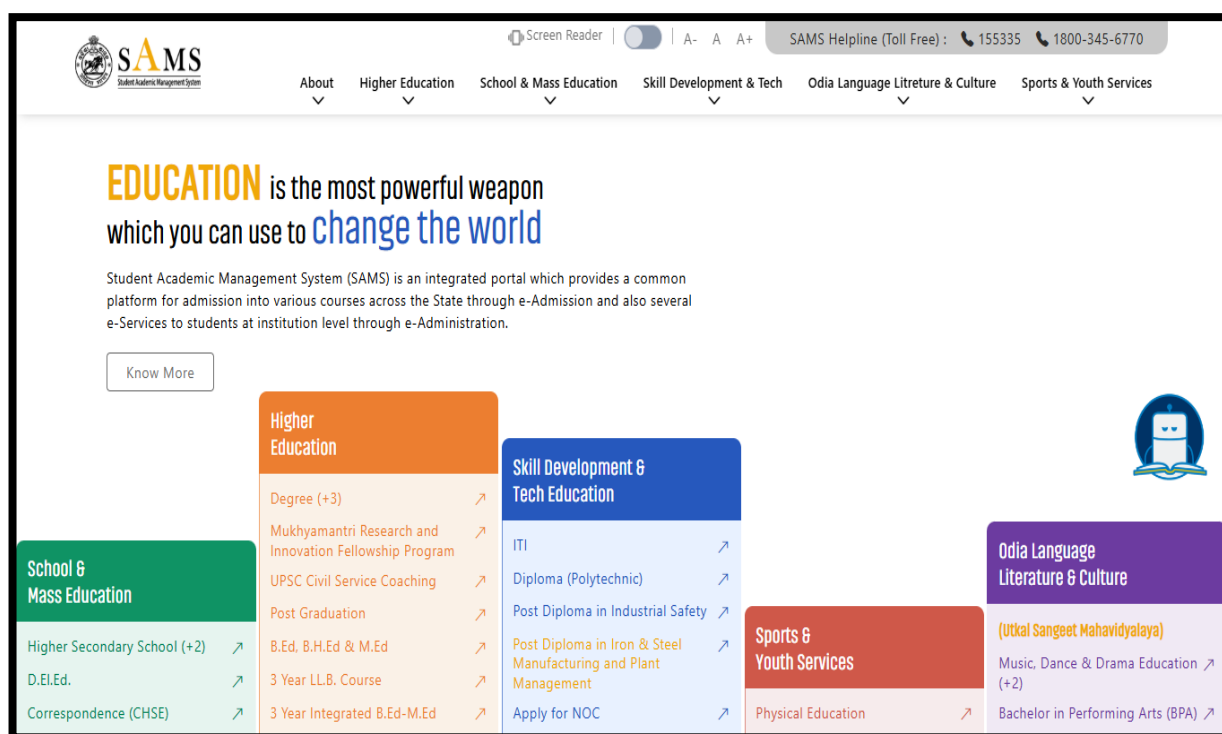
SAMS
Student Academic Management System

Screen Reader A- A A+ SAMS Helpline (Toll Free) : 155335 1800-345-6770

About Higher Education School & Mass Education Skill Development & Tech Odia Language Litreture & Culture Sports & Youth Services

EDUCATION is the most powerful weapon which you can use to change the world

Student Academic Management System (SAMS) is an integrated portal which provides a common platform for admission into various courses across the State through e-Admission and also several e-Services to students at institution level through e-Administration.

Know More

Higher Education
Degree (+3)
Mukhyamantri Research and Innovation Fellowship Program
UPSC Civil Service Coaching
Post Graduation
B.Ed, B.H.Ed & M.Ed
3 Year LL.B. Course
3 Year Integrated B.Ed-M.Ed

Skill Development & Tech Education
ITI
Diploma (Polytechnic)
Post Diploma in Industrial Safety
Post Diploma in Iron & Steel Manufacturing and Plant Management
Apply for NOC

School & Mass Education
Higher Secondary School (+2)
D.El.Ed.
Correspondence (CHSE)

Sports & Youth Services
Physical Education

Odia Language Literature & Culture
(Utkal Sangeet Mahavidyalaya)
Music, Dance & Drama Education (+2)
Bachelor in Performing Arts (BPA)